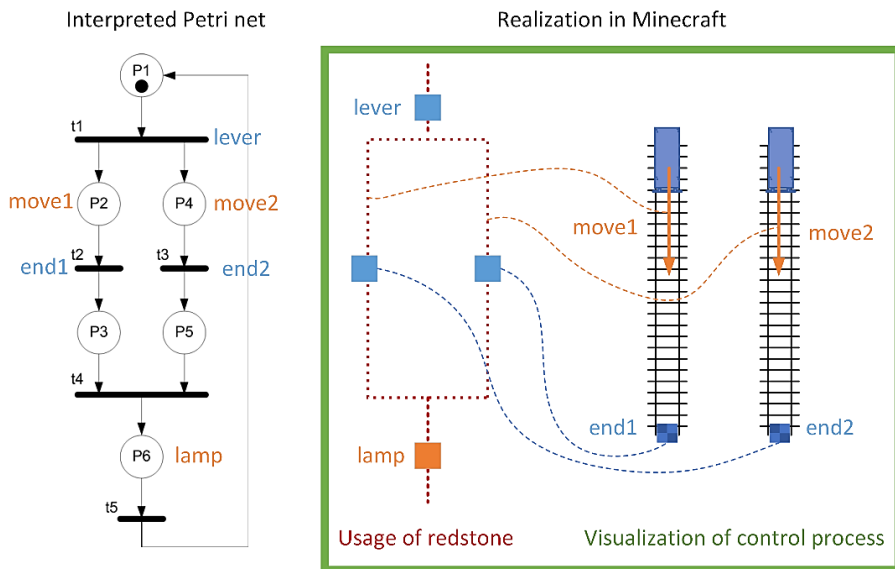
Interpreted Petri net

P1

t1

lever

move1

P2

P4

move2

t2

t3

end1

end2

P3

P5

t4

P6

lamp

t5

Realization in Minecraft

lever

move1

move2

end1

end2

lamp

Usage of redstone

Visualization of control process